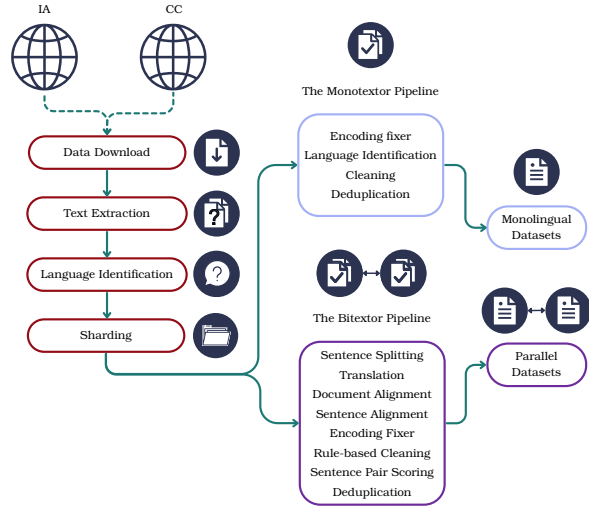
IA

CC

The Monotextor Pipeline

Data Download

Text Extraction

Language Identification

Sharding

Encoding fixer
Language Identification
Cleaning
Deduplication

Monolingual Datasets

The Bitextor Pipeline

Sentence Splitting
Translation
Document Alignment
Sentence Alignment
Encoding Fixer
Rule-based Cleaning
Sentence Pair Scoring
Deduplication

Parallel Datasets